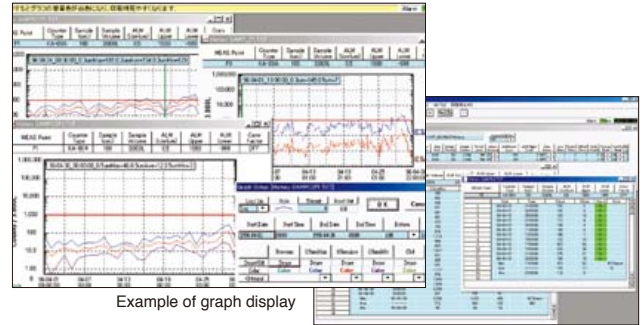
MEAS Point

Counter Type

Sample Size

Sample Volume

ALM Standard

ALM Upper

ALM Lower

Conv Factor

100,000

10,000

1,000

100

10

1

Graph Setup

OK

Cancel

Start Date

Start Time

End Date

End Time

Redraw

Draw Color

Example of graph display